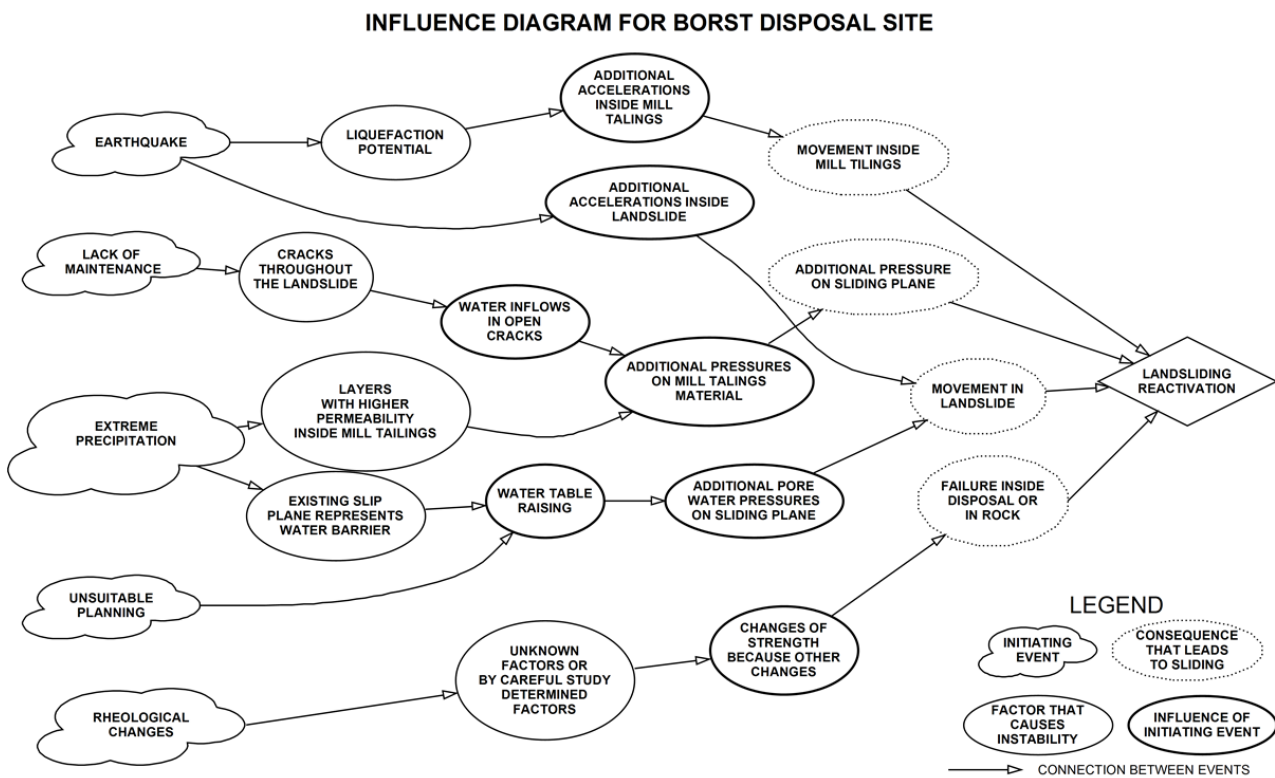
INFLUENCE DIAGRAM FOR BORST DISPOSAL SITE

EARTHQUAKE

LIQUEFACTION POTENTIAL

ADDITIONAL ACCELERATIONS INSIDE MILL TALINGS

MOVEMENT INSIDE MILL TILINGS

ADDITIONAL ACCELERATIONS INSIDE LANDSLIDE

LACK OF MAINTENANCE

CRACKS THROUGHOUT THE LANDSLIDE

WATER INFLOWS IN OPEN CRACKS

ADDITIONAL PRESSURE ON SLIDING PLANE

ADDITIONAL PRESSURES ON MILL TALINGS MATERIAL

EXTREME PRECIPITATION

LAYERS WITH HIGHER PERMEABILITY INSIDE MILL TAILINGS

MOVEMENT IN LANDSLIDE

LANDSLIDING REACTIVATION

EXISTING SLIP PLANE REPRESENTS WATER BARRIER

WATER TABLE RAISING

ADDITIONAL PORE WATER PRESSURES ON SLIDING PLANE

FAILURE INSIDE DISPOSAL OR IN ROCK

UNSUITABLE PLANNING

RHEOLOGICAL CHANGES

UNKNOWN FACTORS OR BY CAREFUL STUDY DETERMINED FACTORS

CHANGES OF STRENGTH BECAUSE OTHER CHANGES

LEGEND

INITIATING EVENT

CONSEQUENCE THAT LEADS TO SLIDING

FACTOR THAT CAUSES INSTABILITY

INFLUENCE OF INITIATING EVENT

CONNECTION BETWEEN EVENTS